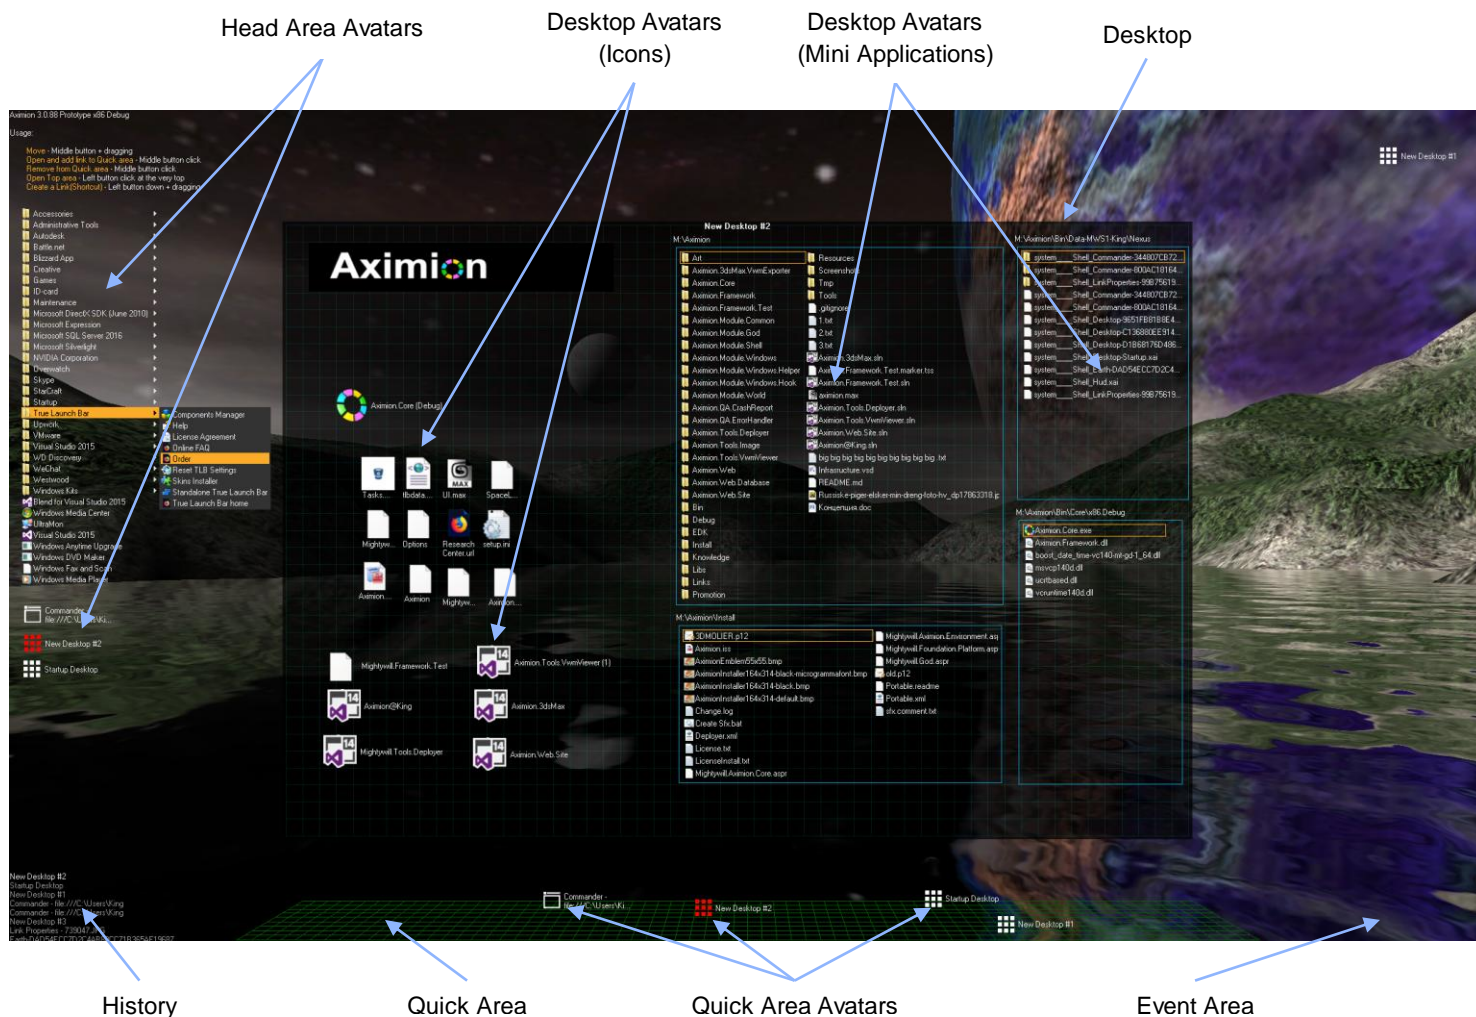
Head Area Avatars

Desktop Avatars (Icons)

Desktop Avatars (Mini Applications)

Desktop

Aximion 3.0.88 Prototype x86 Debug

Usage:

Move - Middle button + dragging
Open and add link to Quick area - Middle button click
Remove from Quick area - Middle button click
Open Top area - Left button click at the very top
Create a Link(Shortcut) - Left button down + dragging

Accessories
Administrative Tools
Autodesk
Battle.net
Blizzard App
Creative
Games
ID-card
Maintenance
Microsoft DirectX SDK (June 2010)
Microsoft Expression
Microsoft SQL Server 2016
Microsoft Silverlight
NVIDIA Corporation
Overwatch
Skype
StarCraft
Startup
True Launch Bar
Upwork
VMware
Visual Studio 2015
WD Discovery
WeChat
Westwood
Windows Kits
Blend for Visual Studio 2015
Windows Media Center
UltraMon
Visual Studio 2015
Windows Anytime Upgrade
Windows DVD Maker
Windows Fax and Scan
Windows Media Player

Components Manager
Help
License Agreement
Online FAQ
Order
Reset TLB Settings
Skins Installer
Standalone True Launch Bar
True Launch Bar home

Commander - file:///C:\Users\Ki...
New Desktop #2
Startup Desktop

New Desktop #1

Aximion

New Desktop #2

Aximion.Core (Debug)

Tasks... tbdata... UI.max Space...
Mightyw... Options Research Center.url setup.ini
Aximion... Aximion Mightyw... Aximion...

Mightywill.Framework.Test
Aximion.Tools.VwmViewer (1)
Aximion@King
Aximion.3dsMax
Mightywill.Tools.Deployer
Aximion.Web.Site

M:\Aximion
Art
Aximion.3dsMax.VwmExporter
Aximion.Core
Aximion.Framework
Aximion.Framework.Test
Aximion.Module.Common
Aximion.Module.God
Aximion.Module.Shell
Aximion.Module.Windows
Aximion.Module.Windows.Helper
Aximion.Module.Windows.Hook
Aximion.Module.World
Aximion.QA.CrashReport
Aximion.QA.ErrorHandler
Aximion.Tools.Deployer
Aximion.Tools.Image
Aximion.Tools.VwmViewer
Aximion.Web
Aximion.Web.Database
Aximion.Web.Site
Bin
Debug
EDK
Install
Knowledge
Libs
Links
Promotion
Resources
Screenshots
Tmp
Tools
.gitignore
1.txt
2.txt
3.txt
Aximion.3dsMax.sln
Aximion.Framework.Test.marker.tss
Aximion.Framework.Test.sln
aximion.max
Aximion.Tools.Deployer.sln
Aximion.Tools.VwmViewer.sln
Aximion.Web.Site.sln
Aximion@King.sln
big big big big big big big big big big .txt
Infrastructure.vsd
README.md
Russkie-piger-elskeг-min-dreng-foto-hv_dp17863318.jp
Концепция.doc

M:\Aximion\Install
3DMOLIER.p12
Aximion.iss
AximionEmblem55x55.bmp
AximionInstaller164x314-black-micrograммafont.bmp
AximionInstaller164x314-black.bmp
AximionInstaller164x314-default.bmp
Change.log
Create Sfx.bat
Deployer.xml
License.txt
LicenseInstall.txt
Mightywill.Aximion.Core.aspr
Mightywill.Aximion.Environment.as
Mightywill.Foundation.Platform.asp
Mightywill.God.aspr
old.p12
Portable.readme
Portable.xml
sfx.comment.txt

M:\Aximion\Bin\Data-MWS1-King\Nexus
system___Shell_Commander-344807CB72...
system___Shell_Commander-800AC18164...
system___Shell_LinkProperties-99B75619...
system___Shell_Commander-344807CB72...
system___Shell_Commander-800AC18164...
system___Shell_Desktop-9651FB81B8E4...
system___Shell_Desktop-C136880EE914...
system___Shell_Desktop-D1B68176D486...
system___Shell_Desktop-Startup.xai
system___Shell_Earth-DAD54ECC7D2C4...
system___Shell_Hud.xai
system___Shell_LinkProperties-99B75619...

M:\Aximion\Bin\Core\x86.Debug
Aximion.Core.exe
Aximion.Framework.dll
boost_date_time-vc140-mt-gd-1_64.dll
msvcp140d.dll
ucrtbased.dll
vcruntime140d.dll

New Desktop #2
Startup Desktop
New Desktop #1
Commander - file:///C:\Users\King
Commander - file:///C:\Users\King
New Desktop #3
Link Properties - 739047...
Earth-DAD54ECC7D2C4A6...C71B365AE19687

Commander - file:///C:\Users\Ki...
New Desktop #2
Startup Desktop
New Desktop #1

History

Quick Area

Quick Area Avatars

Event Area